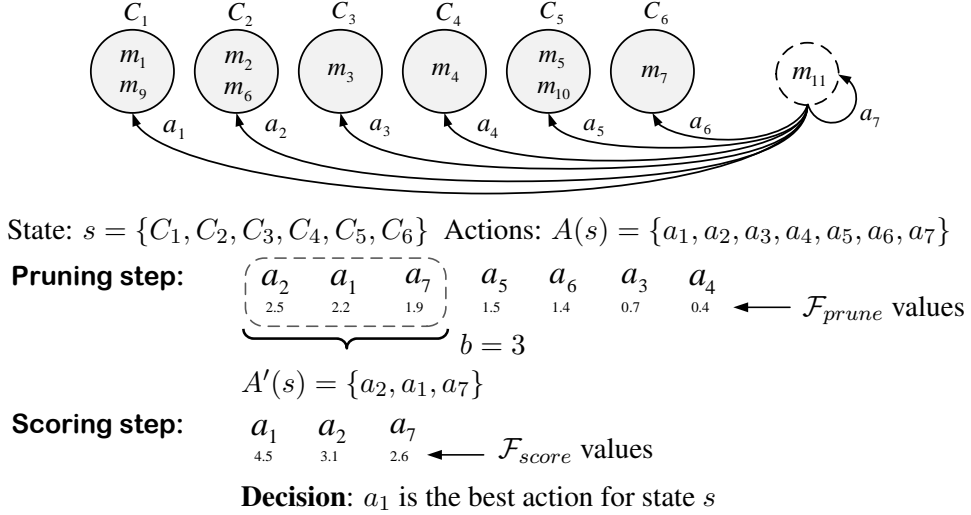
$C_1$ $C_2$ $C_3$ $C_4$ $C_5$ $C_6$

$m_1$ $m_9$ $m_2$ $m_6$ $m_3$ $m_4$ $m_5$ $m_{10}$ $m_7$ $m_{11}$

$a_1$ $a_2$ $a_3$ $a_4$ $a_5$ $a_6$ $a_7$

State: $s = \{C_1, C_2, C_3, C_4, C_5, C_6\}$ Actions: $A(s) = \{a_1, a_2, a_3, a_4, a_5, a_6, a_7\}$

**Pruning step:** $a_2$ 2.5 $a_1$ 2.2 $a_7$ 1.9 $a_5$ 1.5 $a_6$ 1.4 $a_3$ 0.7 $a_4$ 0.4 ← $\mathcal{F}_{prune}$ values

$b = 3$

$A'(s) = \{a_2, a_1, a_7\}$

**Scoring step:** $a_1$ 4.5 $a_2$ 3.1 $a_7$ 2.6 ← $\mathcal{F}_{score}$ values

**Decision**: $a_1$ is the best action for state $s$